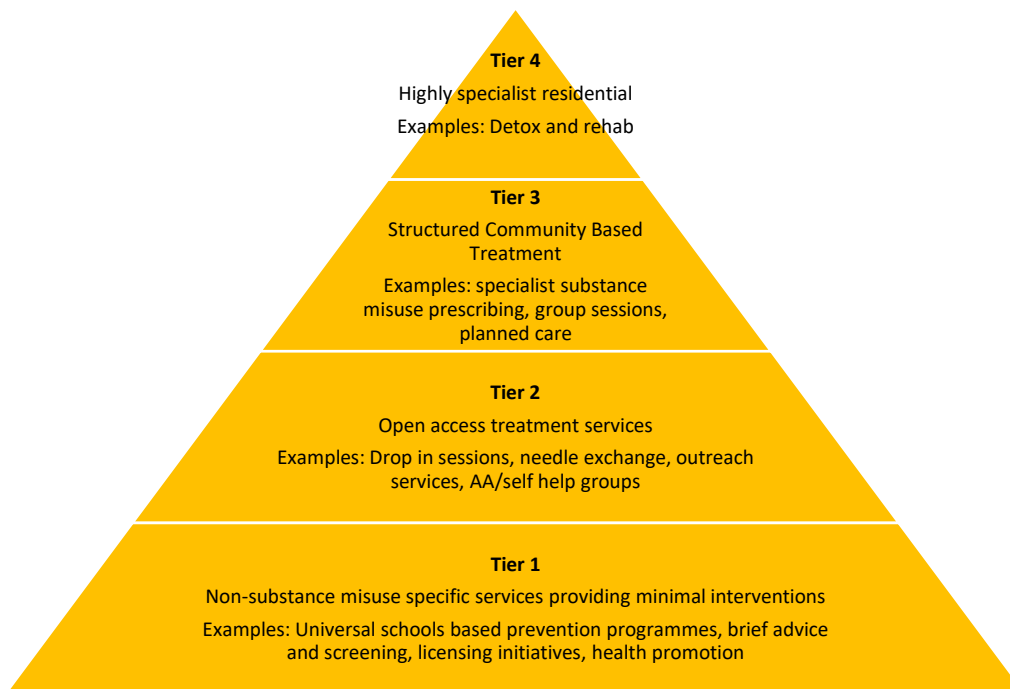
Tier 4

Highly specialist residential

Examples: Detox and rehab

Tier 3

Structured Community Based Treatment

Examples: specialist substance misuse prescribing, group sessions, planned care

Tier 2

Open access treatment services

Examples: Drop in sessions, needle exchange, outreach services, AA/self help groups

Tier 1

Non-substance misuse specific services providing minimal interventions

Examples: Universal schools based prevention programmes, brief advice and screening, licensing initiatives, health promotion